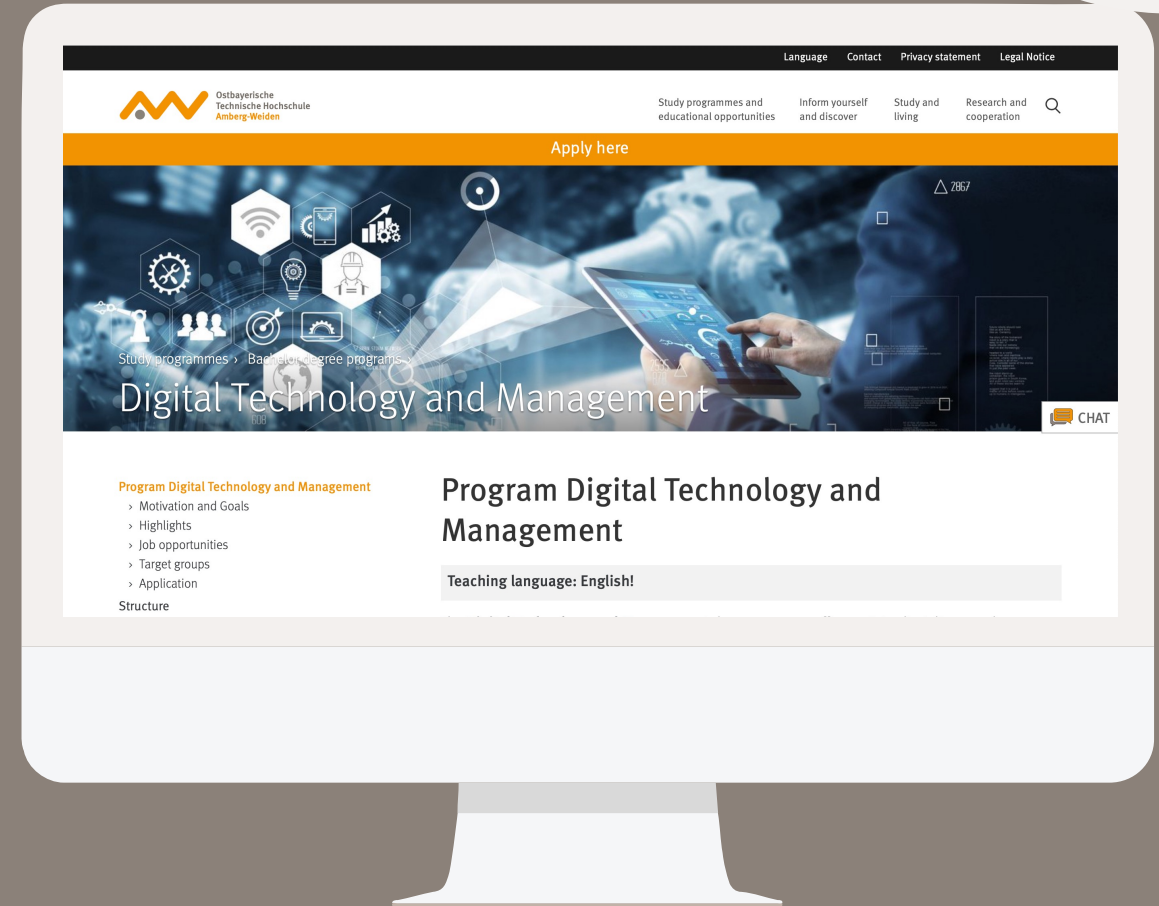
Language Contact Privacy statement Legal Notice

Ostbayerische Technische Hochschule Amberg-Weiden

Study programmes and educational opportunities Inform yourself and discover Study and living Research and cooperation

Apply here

Study programmes › Bachelor degree programs ›

Digital Technology and Management

CHAT

Program Digital Technology and Management
› Motivation and Goals
› Highlights
› Job opportunities
› Target groups
› Application
Structure

Program Digital Technology and Management

Teaching language: English!